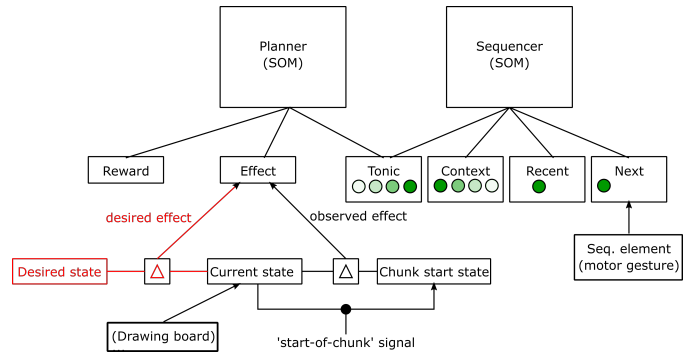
Planner
(SOM)

Sequencer
(SOM)

Reward

Effect

Tonic

Context

Recent

Next

desired effect

observed effect

Desired state

$\Delta$

Current state

$\Delta$

Chunk start state

Seq. element
(motor gesture)

(Drawing board)

'start-of-chunk' signal